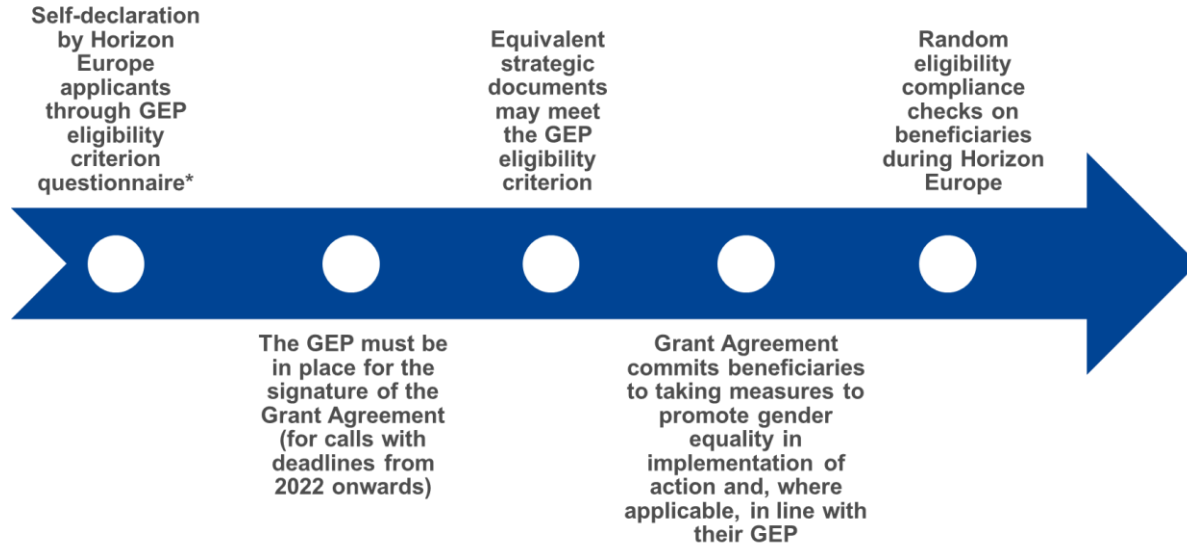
Self-declaration by Horizon Europe applicants through GEP eligibility criterion questionnaire*

The GEP must be in place for the signature of the Grant Agreement (for calls with deadlines from 2022 onwards)

Equivalent strategic documents may meet the GEP eligibility criterion

Grant Agreement commits beneficiaries to taking measures to promote gender equality in implementation of action and, where applicable, in line with their GEP

Random eligibility compliance checks on beneficiaries during Horizon Europe